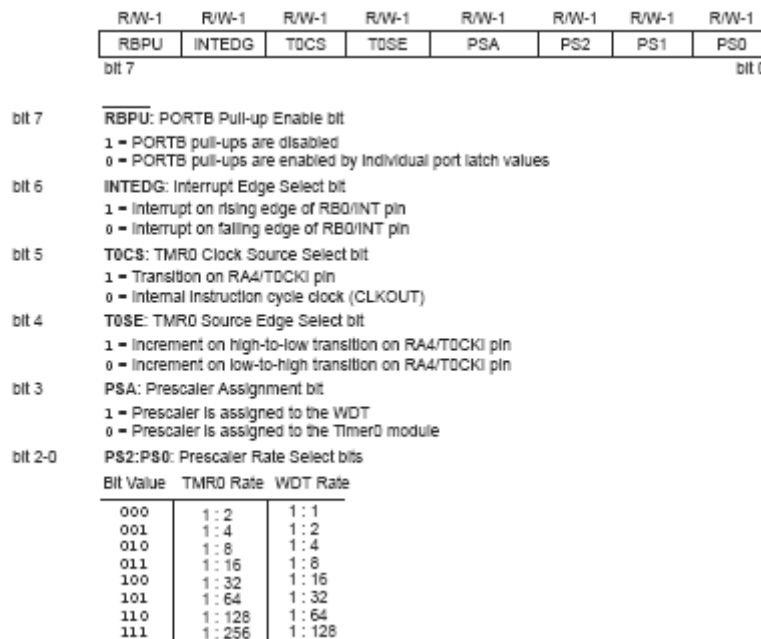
| R/W-1 | R/W-1 | R/W-1 | R/W-1 | R/W-1 | R/W-1 | R/W-1 | R/W-1 |
|---|---|---|---|---|---|---|---|
| RBPU | INTEDG | T0CS | T0SE | PSA | PS2 | PS1 | PS0 |

bit 7 bit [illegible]

bit 7 RBPU: PORTB Pull-up Enable bit
1 = PORTB pull-ups are disabled
0 = PORTB pull-ups are enabled by individual port latch values

bit 6 INTEDG: Interrupt Edge Select bit
1 = Interrupt on rising edge of RB0/INT pin
0 = Interrupt on falling edge of RB0/INT pin

bit 5 T0CS: TMR0 Clock Source Select bit
1 = Transition on RA4/T0CKI pin
0 = Internal instruction cycle clock (CLKOUT)

bit 4 T0SE: TMR0 Source Edge Select bit
1 = Increment on high-to-low transition on RA4/T0CKI pin
0 = Increment on low-to-high transition on RA4/T0CKI pin

bit 3 PSA: Prescaler Assignment bit
1 = Prescaler is assigned to the WDT
0 = Prescaler is assigned to the Timer0 module

bit 2-0 PS2:PS0: Prescaler Rate Select bits

| Bit Value | TMR0 Rate | WDT Rate |
|---|---|---|
| 000 | 1 : 2 | 1 : 1 |
| 001 | 1 : 4 | 1 : 2 |
| 010 | 1 : 8 | 1 : 4 |
| 011 | 1 : 16 | 1 : 8 |
| 100 | 1 : 32 | 1 : 16 |
| 101 | 1 : 64 | 1 : 32 |
| 110 | 1 : 128 | 1 : 64 |
| 111 | 1 : 256 | 1 : 128 |